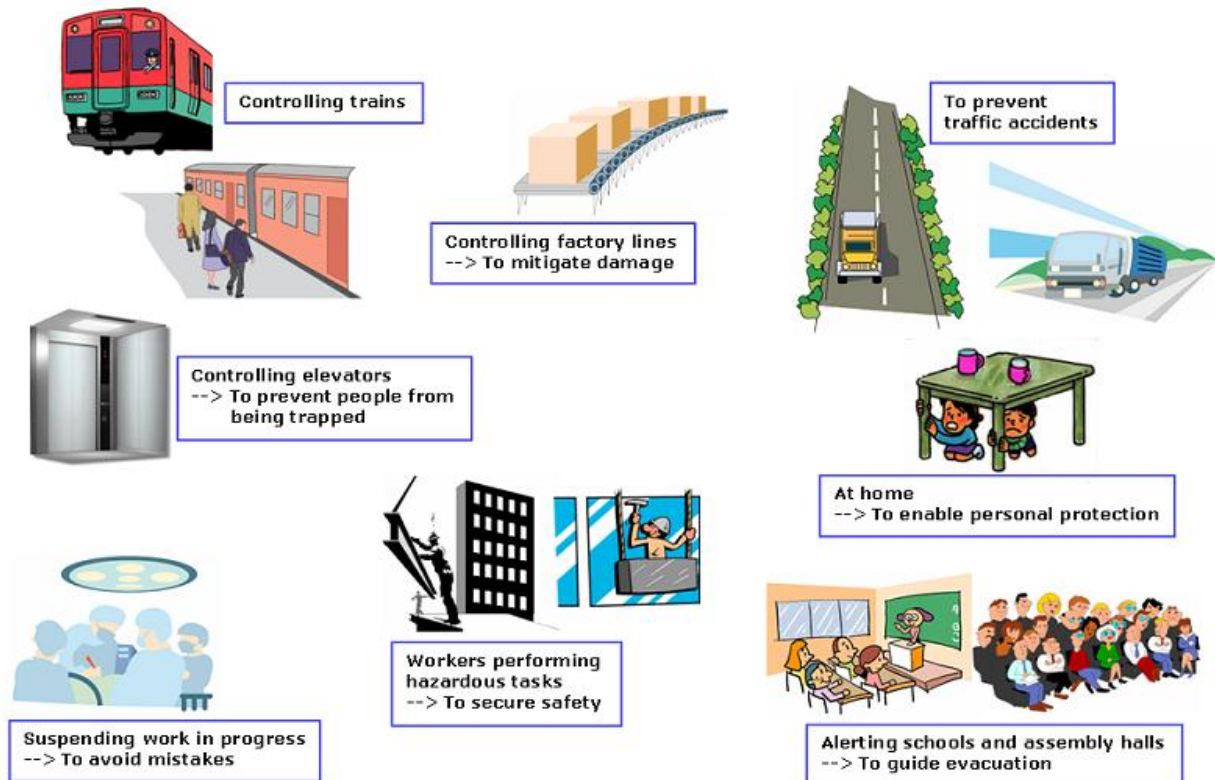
Controlling trains

Controlling factory lines
--> To mitigate damage

To prevent traffic accidents

Controlling elevators
--> To prevent people from being trapped

At home
--> To enable personal protection

Workers performing hazardous tasks
--> To secure safety

Suspending work in progress
--> To avoid mistakes

Alerting schools and assembly halls
--> To guide evacuation